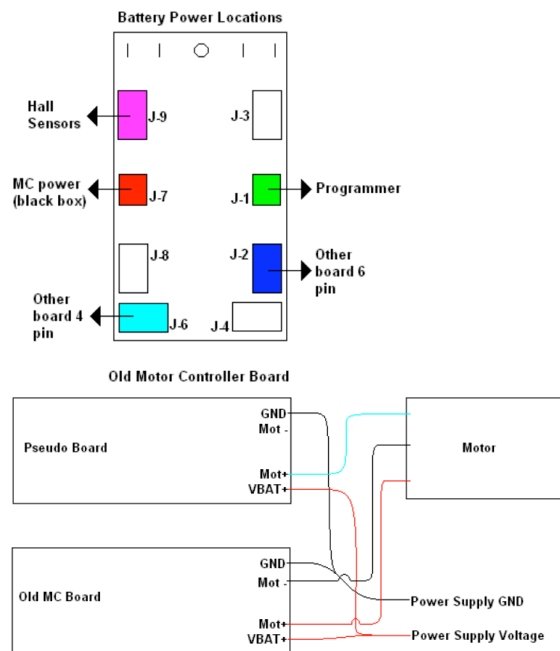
Battery Power Locations

Hall Sensors

J-9

J-3

MC power (black box)

J-7

J-1

Programmer

J-8

J-2

Other board 6 pin

Other board 4 pin

J-6

J-4

Old Motor Controller Board

Pseudo Board

GND

Mot -

Mot+

VBAT+

Motor

Old MC Board

GND

Mot -

Mot+

VBAT+

Power Supply GND

Power Supply Voltage